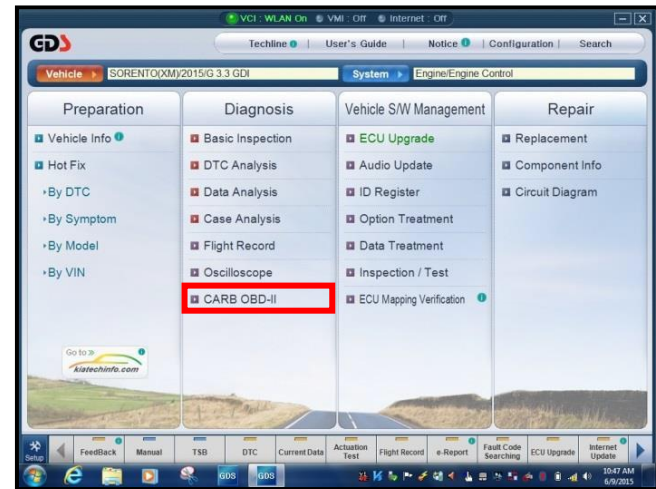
VCI : WLAN On VMI : Off Internet : Off

GDS

Techline | User's Guide | Notice | Configuration | Search

Vehicle SORENTO(XM)/2015/G 3.3 GDI

System Engine/Engine Control

Preparation

Vehicle Info

Hot Fix

›By DTC

›By Symptom

›By Model

›By VIN

Go to kiatechinfo.com

Diagnosis

Basic Inspection

DTC Analysis

Data Analysis

Case Analysis

Flight Record

Oscilloscope

CARB OBD-II

Vehicle S/W Management

ECU Upgrade

Audio Update

ID Register

Option Treatment

Data Treatment

Inspection / Test

ECU Mapping Verification

Repair

Replacement

Component Info

Circuit Diagram

Setup | FeedBack | Manual | TSB | DTC | Current Data | Actuation Test | Flight Record | e-Report | Fault Code Searching | ECU Upgrade | Internet Update

GDS GDS

10:47 AM
6/9/2015